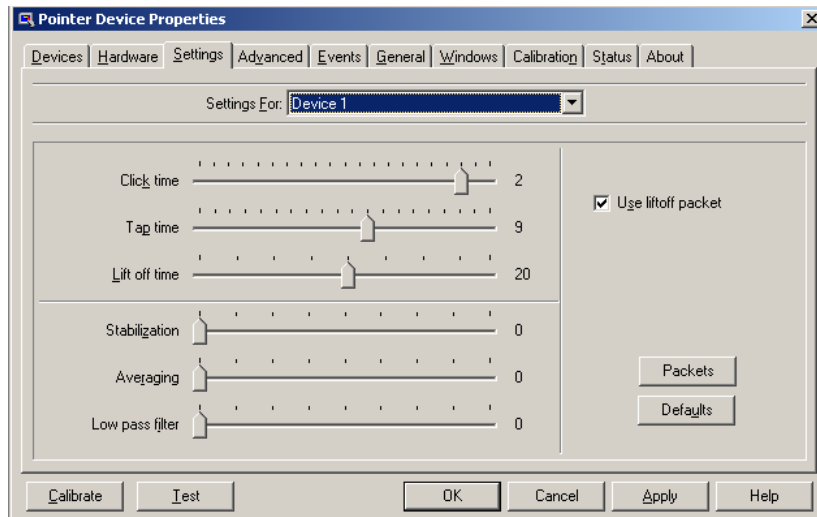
Pointer Device Properties

Devices | Hardware | Settings | Advanced | Events | General | Windows | Calibration | Status | About

Settings For: Device 1

Click time 2

Tap time 9

Lift off time 20

Use liftoff packet

Stabilization 0

Averaging 0

Low pass filter 0

Packets

Defaults

Calibrate | Test | OK | Cancel | Apply | Help